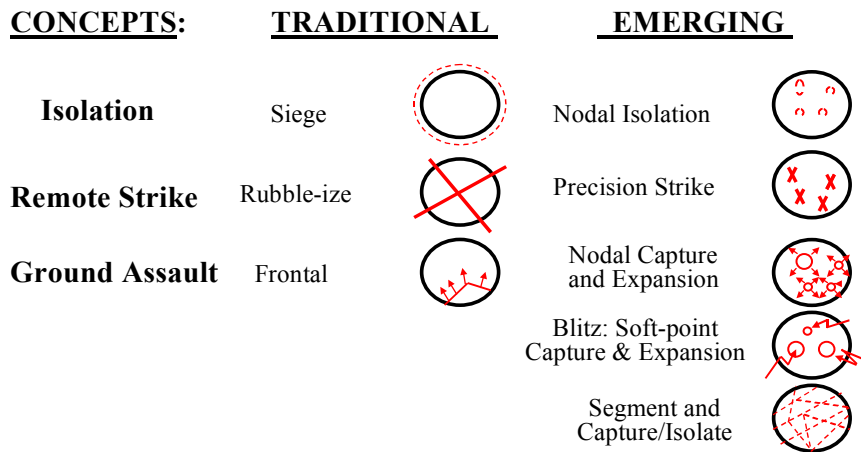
CONCEPTS: TRADITIONAL EMERGING

Isolation Siege Nodal Isolation

Remote Strike Rubble-ize Precision Strike

Ground Assault Frontal Nodal Capture and Expansion

Blitz: Soft-point Capture & Expansion

Segment and Capture/Isolate